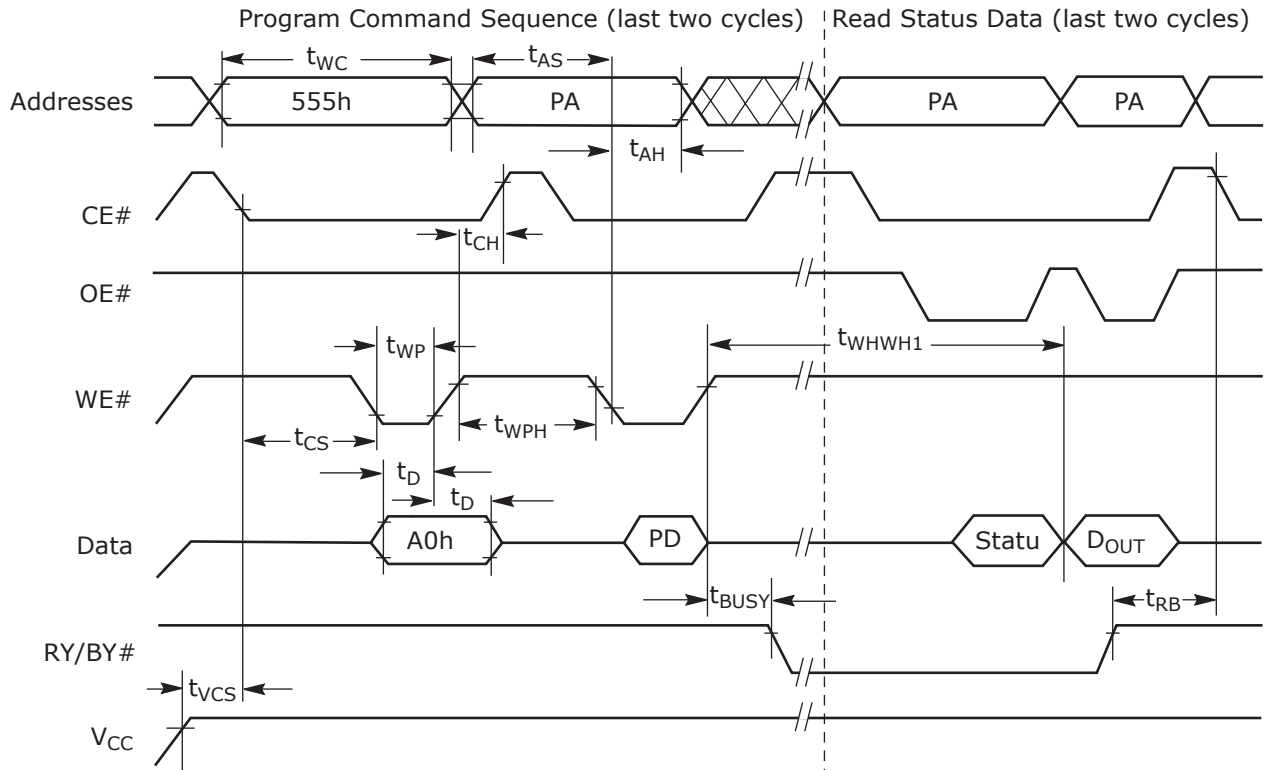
Program Command Sequence (last two cycles)
Read Status Data (last two cycles)

$t_{WC}$
$t_{AS}$
Addresses
555h
PA
PA
PA
$t_{AH}$
CE#
$t_{CH}$
OE#
$t_{WP}$
$t_{WHWH1}$
WE#
$t_{CS}$
$t_{WPH}$
$t_D$
$t_D$
Data
A0h
PD
Statu
$D_{OUT}$
$t_{BUSY}$
$t_{RB}$
RY/BY#
$t_{VCS}$
$V_{CC}$